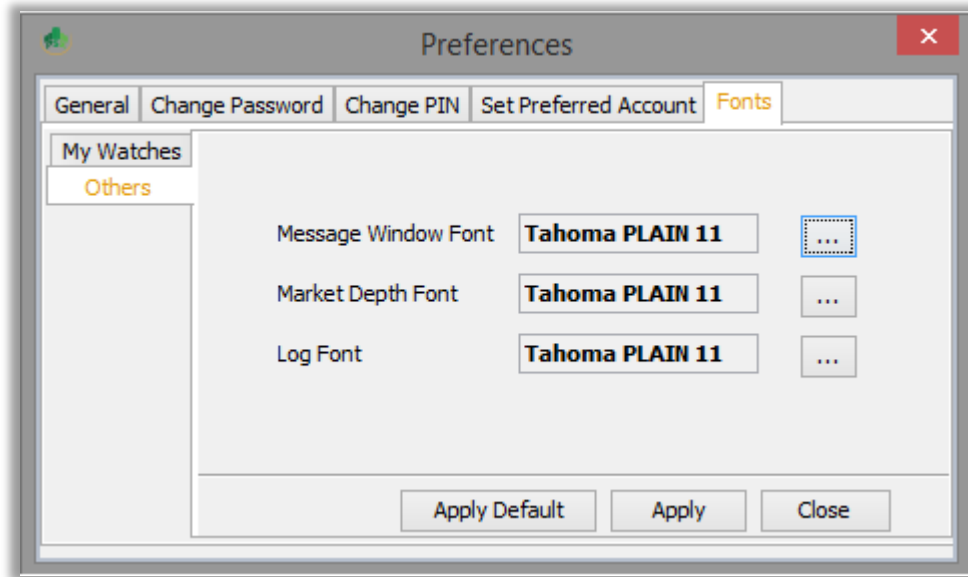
Preferences
✕
General Change Password Change PIN Set Preferred Account Fonts
My Watches
Others
Message Window Font Tahoma PLAIN 11 ...
Market Depth Font Tahoma PLAIN 11 ...
Log Font Tahoma PLAIN 11 ...
Apply Default Apply Close